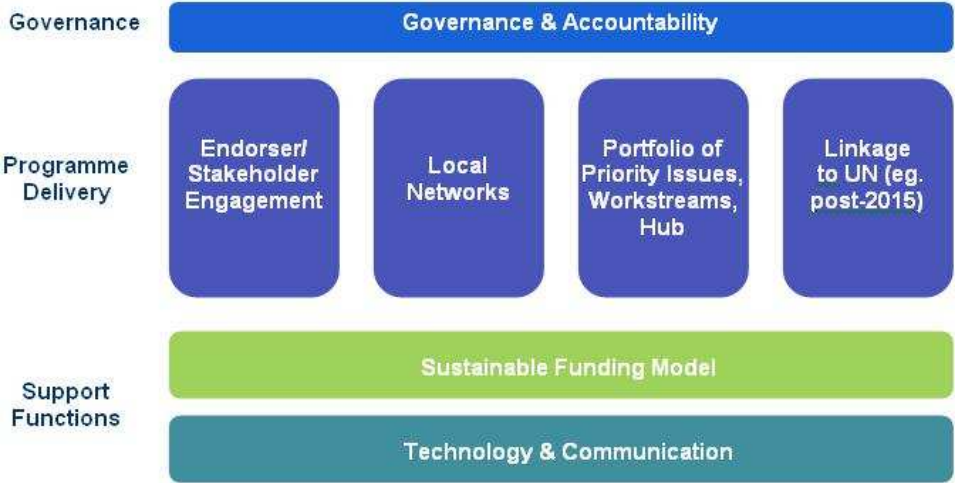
Governance

Governance & Accountability

Programme Delivery

Endorser/ Stakeholder Engagement

Local Networks

Portfolio of Priority Issues, Workstreams, Hub

Linkage to UN (eg. post-2015)

Support Functions

Sustainable Funding Model

Technology & Communication